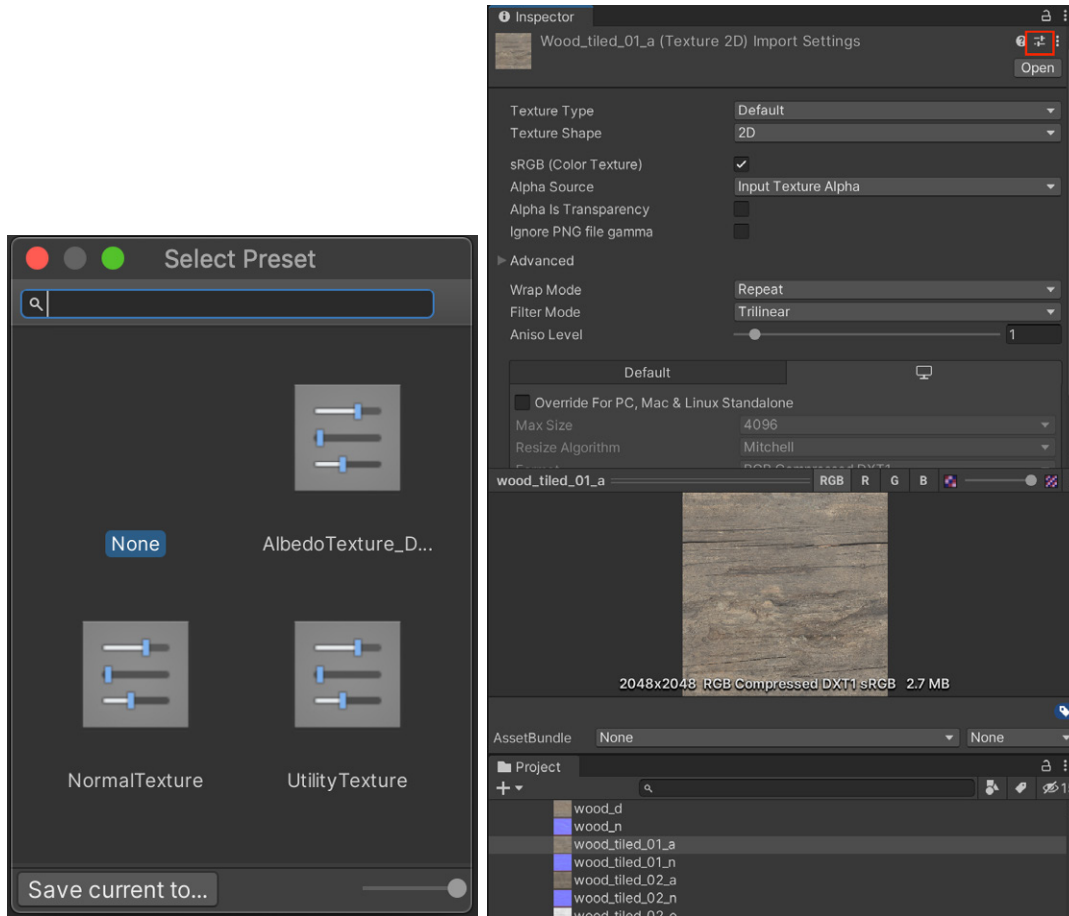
Select Preset

None

AlbedoTexture_D...

NormalTexture

UtilityTexture

Save current to...

Inspector

Wood_tiled_01_a (Texture 2D) Import Settings

Open

Texture Type | Default
Texture Shape | 2D
sRGB (Color Texture) | ✓
Alpha Source | Input Texture Alpha
Alpha Is Transparency
Ignore PNG file gamma

Advanced

Wrap Mode | Repeat
Filter Mode | Trilinear
Aniso Level | 1

Default

Override For PC, Mac & Linux Standalone
Max Size | 4096
Resize Algorithm | Mitchell
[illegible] | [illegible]

wood_tiled_01_a RGB R G B

2048x2048 RGB Compressed DXT1 sRGB 2.7 MB

AssetBundle None None

Project

wood_d
wood_n
wood_tiled_01_a
wood_tiled_01_n
wood_tiled_02_a
wood_tiled_02_n
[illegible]